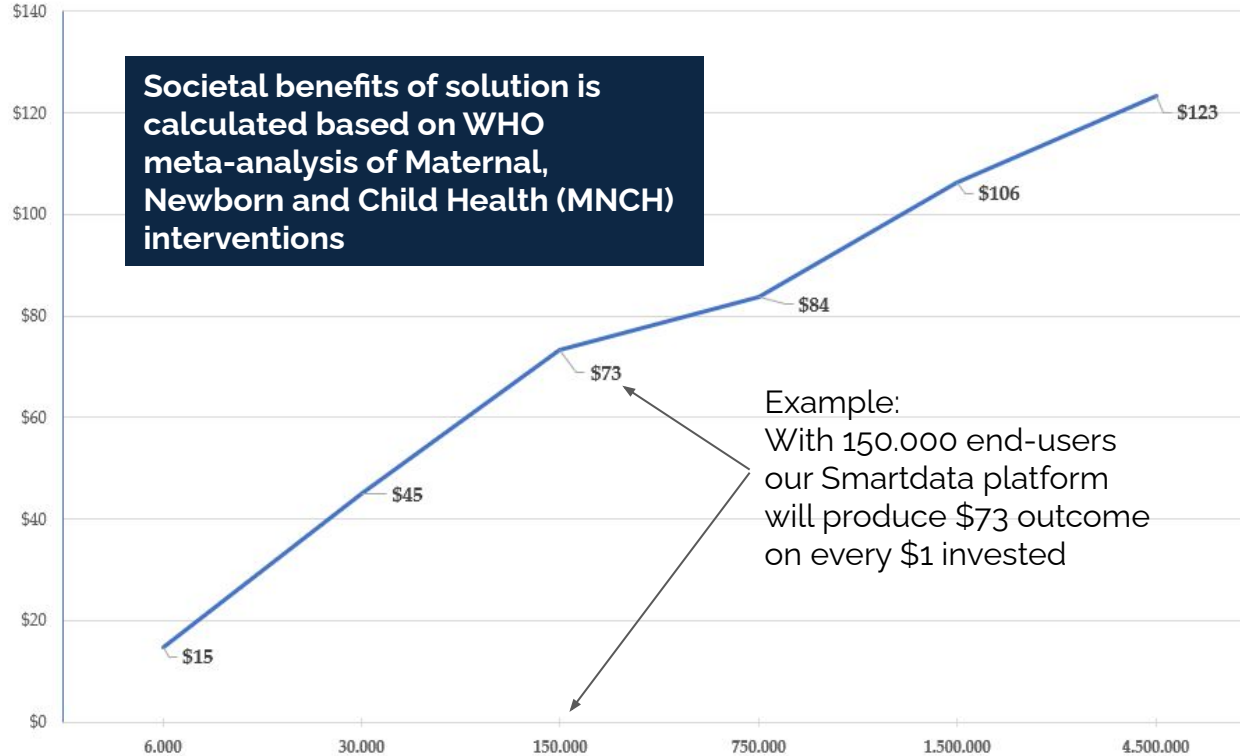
$140
$120
$100
$80
$60
$40
$20
$0

Societal benefits of solution is calculated based on WHO meta-analysis of Maternal, Newborn and Child Health (MNCH) interventions

$123
$106
$84
$73
$45
$15

Example:
With 150.000 end-users our Smartdata platform will produce $73 outcome on every $1 invested

6.000
30.000
150.000
750.000
1.500.000
4.500.000